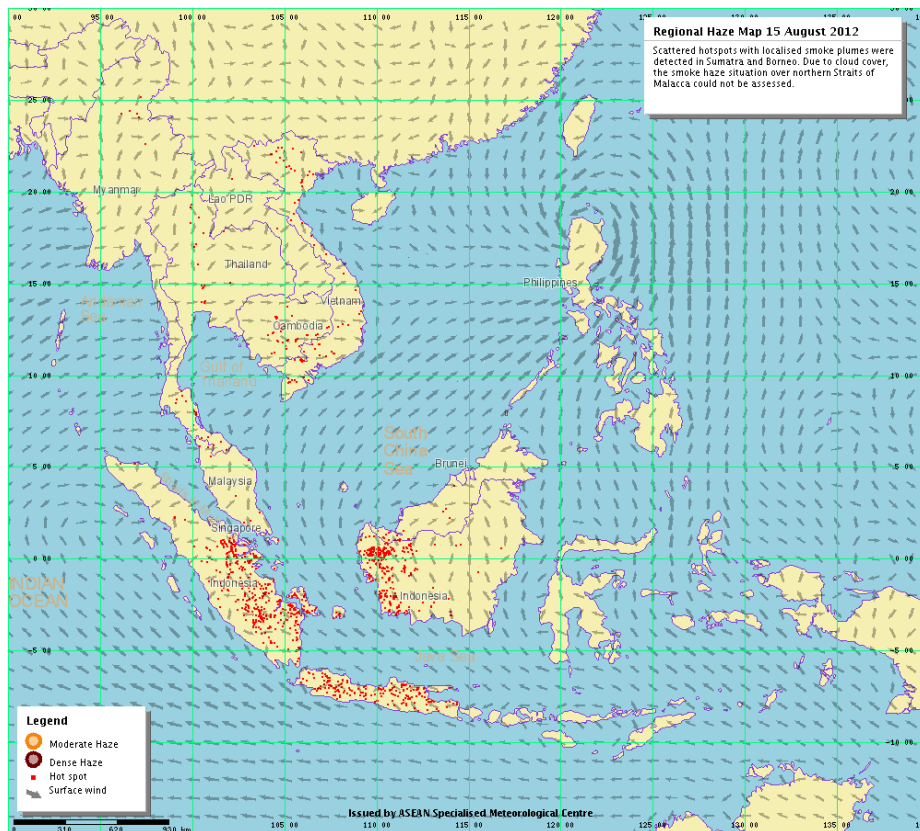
Regional Haze Map 15 August 2012

Scattered hotspots with localised smoke plumes were detected in Sumatra and Borneo. Due to cloud cover, the smoke haze situation over northern Straits of Malacca could not be assessed.

95 00
100 00
105 00
110 00
115 00
120 00
125 00
130 00
135 00

25 00
20 00
15 00
10 00
5 00
0 00
-5 00
-10 00

Myanmar
Lao PDR
Thailand
Vietnam
Cambodia
Philippines
Andaman Sea
Gulf of Thailand
South China Sea
Brunei
Malaysia
Singapore
Indonesia
Indonesia
INDIAN OCEAN
Java Sea

Legend
Moderate Haze
Dense Haze
Hot spot
Surface wind

0 310 624 930 km

Issued by ASEAN Specialised Meteorological Centre